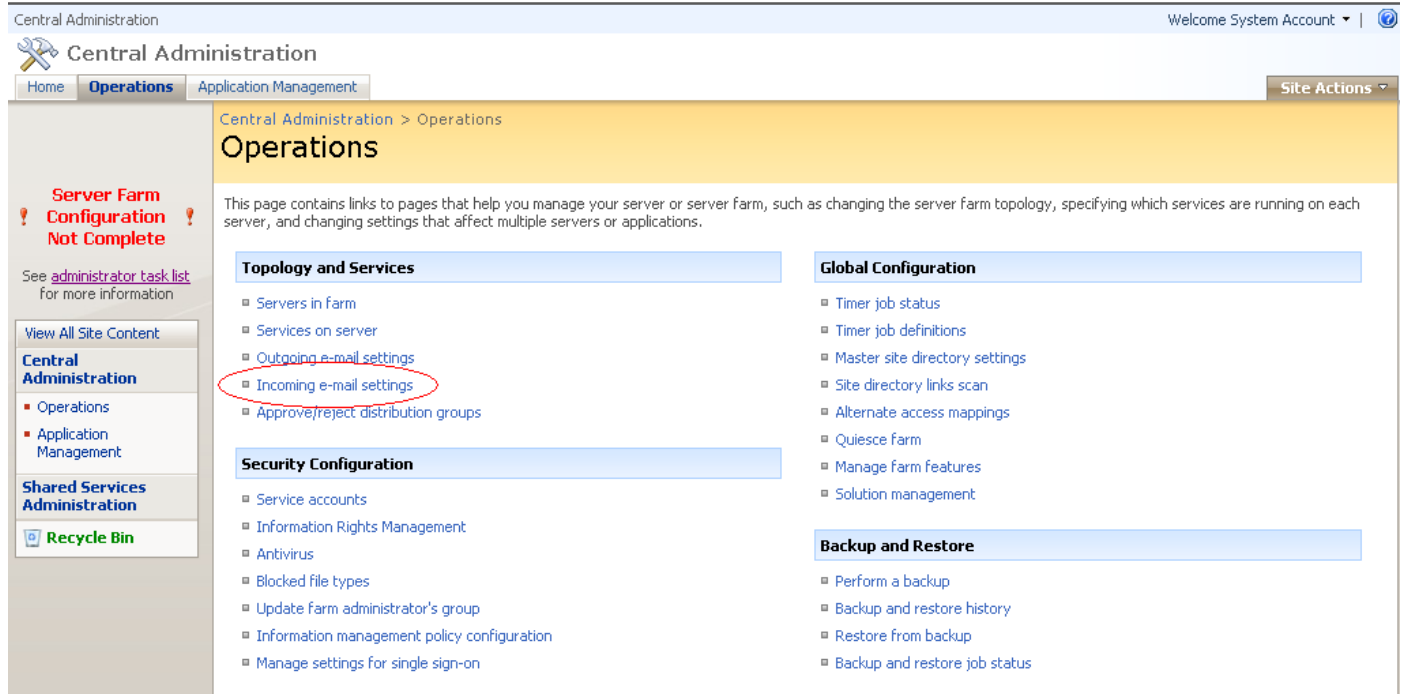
Central Administration

Welcome System Account ▾ |

Central Administration

Home | Operations | Application Management

Site Actions ▾

Central Administration > Operations

Operations

! Server Farm Configuration Not Complete !

See administrator task list for more information

View All Site Content

Central Administration

- Operations
- Application Management

Shared Services Administration

Recycle Bin

This page contains links to pages that help you manage your server or server farm, such as changing the server farm topology, specifying which services are running on each server, and changing settings that affect multiple servers or applications.

Topology and Services

- Servers in farm
- Services on server
- Outgoing e-mail settings
- Incoming e-mail settings
- Approve/reject distribution groups

Security Configuration

- Service accounts
- Information Rights Management
- Antivirus
- Blocked file types
- Update farm administrator's group
- Information management policy configuration
- Manage settings for single sign-on

Global Configuration

- Timer job status
- Timer job definitions
- Master site directory settings
- Site directory links scan
- Alternate access mappings
- Quiesce farm
- Manage farm features
- Solution management

Backup and Restore

- Perform a backup
- Backup and restore history
- Restore from backup
- Backup and restore job status